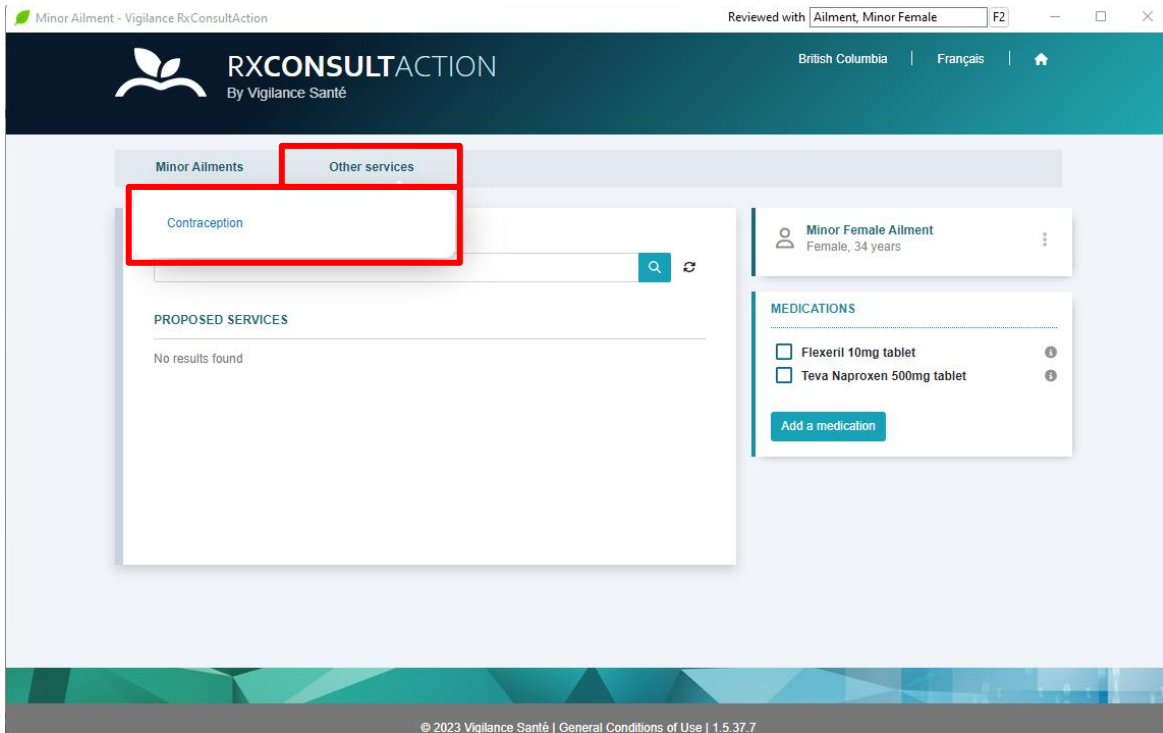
Minor Ailment - Vigilance RxConsultAction

Reviewed with Ailment, Minor Female F2

RXCONSULTACTION
By Vigilance Santé

British Columbia | Français |

Minor Ailments

Other services

Contraception

PROPOSED SERVICES

No results found

Minor Female Ailment
Female, 34 years

MEDICATIONS

Flexeril 10mg tablet

Teva Naproxen 500mg tablet

Add a medication

© 2023 Vigilance Santé | General Conditions of Use | 1.5.37.7